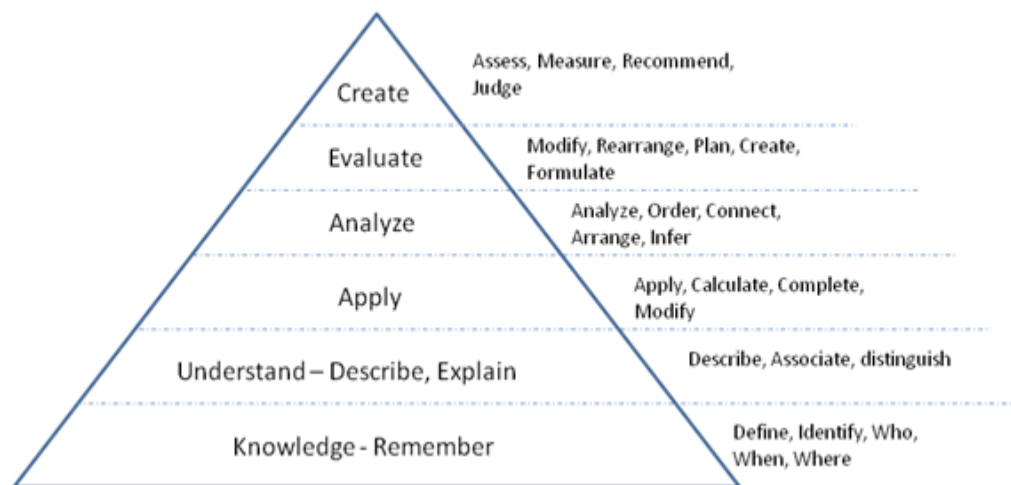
Create
Assess, Measure, Recommend, Judge

Evaluate
Modify, Rearrange, Plan, Create, Formulate

Analyze
Analyze, Order, Connect, Arrange, Infer

Apply
Apply, Calculate, Complete, Modify

Understand – Describe, Explain
Describe, Associate, distinguish

Knowledge - Remember
Define, Identify, Who, When, Where